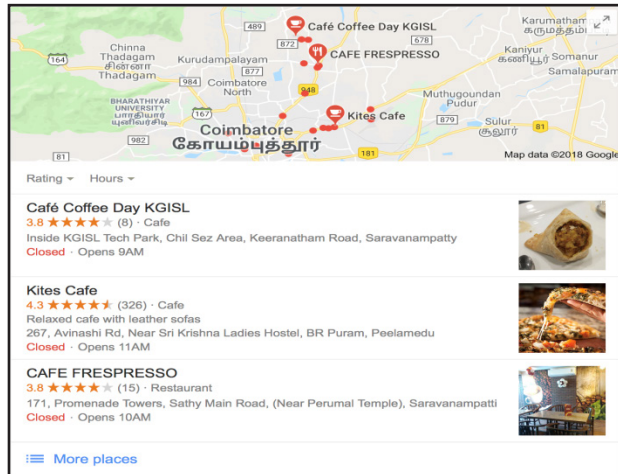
489
Café Coffee Day KGISL
Karumatham
கருமத்தம்
164
Chinna Thadagam
சின்ன தடாகம்
Kurudampalayam
872
678
CAFE FRESPRESSO
Kaniyur
கணியூர்
Samalapuram
877
984
Coimbatore North
Sarkar
BHARATHIYAR UNIVERSITY
பாரதியார் பல்கலைக்கழகம்
948
Muthugoundan Pudur
167
Kites Cafe
982
Coimbatore
கோயம்புத்தூர்
879
Sulur
சூலூர்
81
81
181
Map data ©2018 Google

Rating
Hours

Café Coffee Day KGISL
3.8 ★★★★ (8) · Cafe
Inside KGISL Tech Park, Chil Sez Area, Keeranatham Road, Saravanampatty
Closed · Opens 9AM

Kites Cafe
4.3 ★★★★★ (326) · Cafe
Relaxed cafe with leather sofas
267, Avinashi Rd, Near Sri Krishna Ladies Hostel, BR Puram, Peelamedu
Closed · Opens 11AM

CAFE FRESPRESSO
3.8 ★★★★ (15) · Restaurant
171, Promenade Towers, Sathy Main Road, (Near Perumal Temple), Saravanampatti
Closed · Opens 10AM

More places